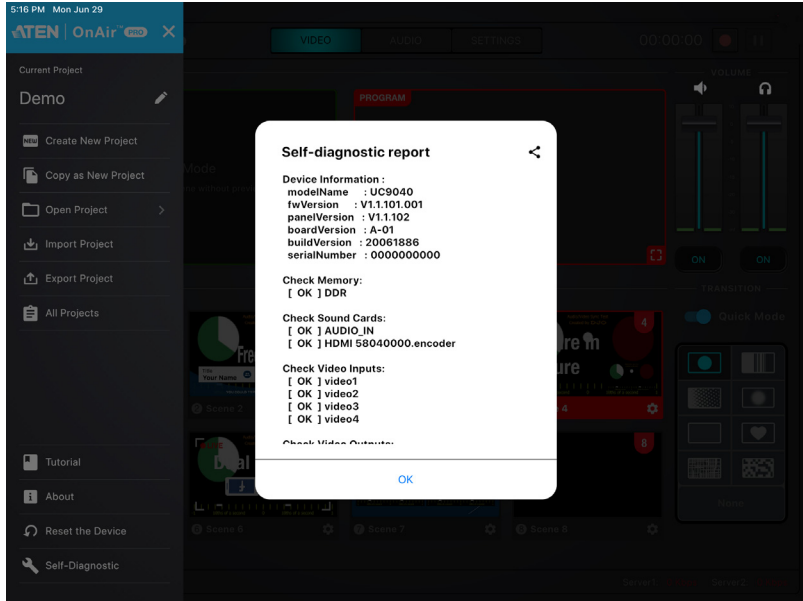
5:16 PM Mon Jun 29

ATEN | OnAir PRO

Current Project

Demo

Create New Project

Copy as New Project

Open Project

Import Project

Export Project

All Projects

Tutorial

About

Reset the Device

Self-Diagnostic

VIDEO AUDIO SETTINGS

00:00:00

VOLUME

PROGRAM

ON ON

TRANSITION

Quick Mode

Scene 2

Scene 6

Scene 7

Scene 8

4

8

Self-diagnostic report

Device Information :
modelName : UC9040
fwVersion : V1.1.101.001
panelVersion : V1.1.102
boardVersion : A-01
buildVersion : 20061886
serialNumber : 0000000000

Check Memory:
[ OK ] DDR

Check Sound Cards:
[ OK ] AUDIO_IN
[ OK ] HDMI 58040000.encoder

Check Video Inputs:
[ OK ] video1
[ OK ] video2
[ OK ] video3
[ OK ] video4

Check Video Outputs:

OK